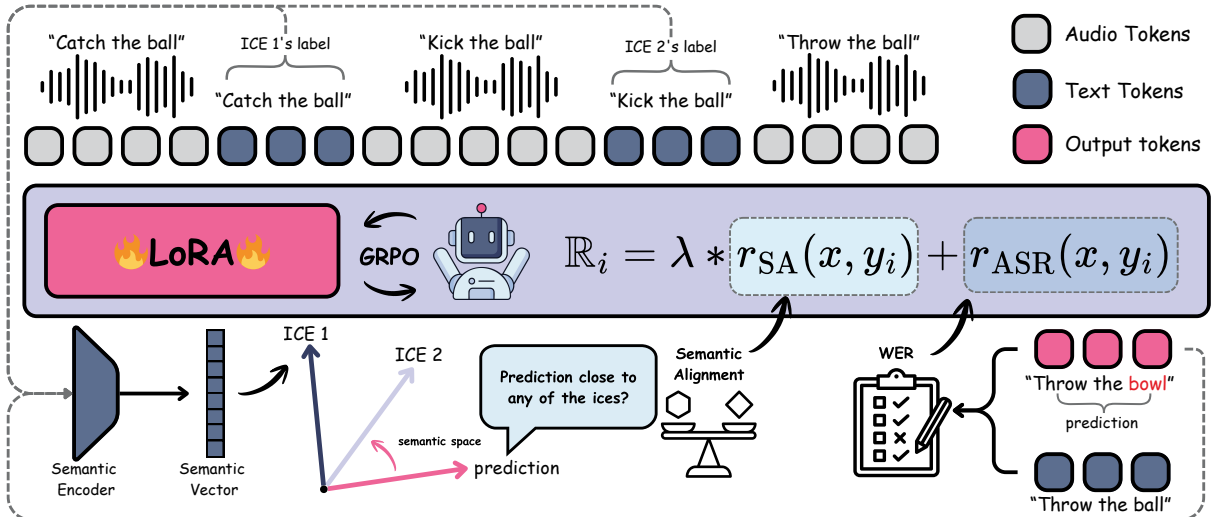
"Catch the ball"

ICE 1's label

"Catch the ball"

"Kick the ball"

ICE 2's label

"Kick the ball"

"Throw the ball"

Audio Tokens

Text Tokens

Output tokens

LoRA

GRPO

$\mathbb{R}_i = \lambda * r_{\mathrm{SA}}(x, y_i) + r_{\mathrm{ASR}}(x, y_i)$

ICE 1

ICE 2

Prediction close to any of the ices?

Semantic Alignment

WER

"Throw the bowl"

prediction

semantic space

prediction

Semantic Encoder

Semantic Vector

"Throw the ball"